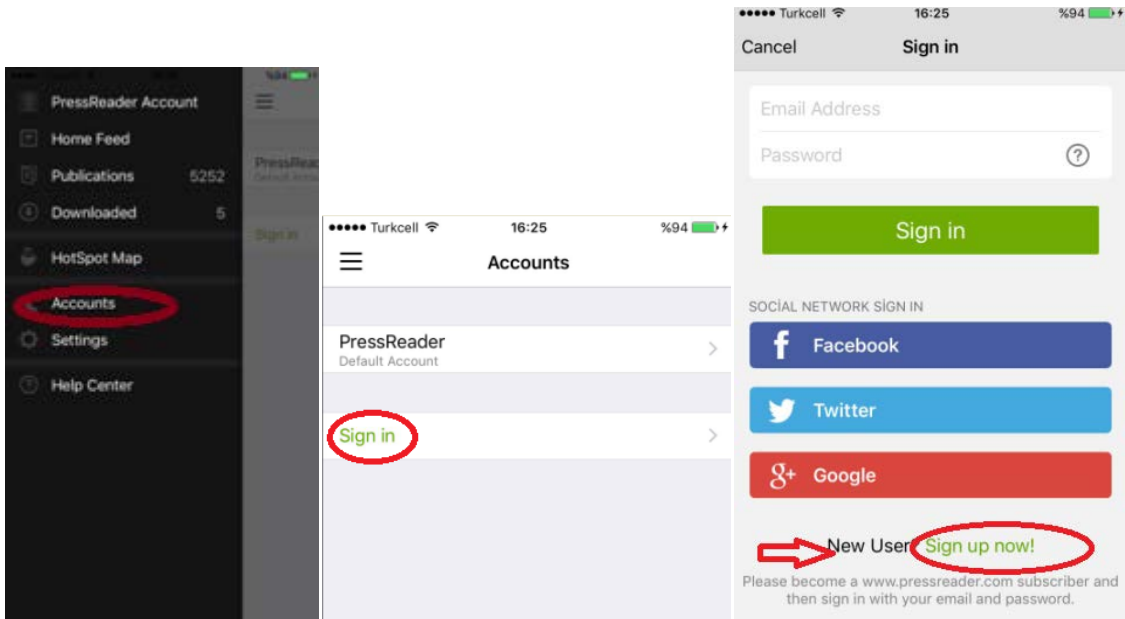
PressReader Account
Home Feed
Publications 5252
Downloaded 5
HotSpot Map
Accounts
Settings
Help Center

%94
PressRea
Default Accou
Sign in

●●●●● Turkcell 16:25 %94
Accounts
PressReader
Default Account
Sign in

●●●●● Turkcell 16:25 %94
Cancel Sign in
Email Address
Password
Sign in
SOCİAL NETWORK SİGN IN
Facebook
Twitter
Google
New User Sign up now!
Please become a www.pressreader.com subscriber and then sign in with your email and password.